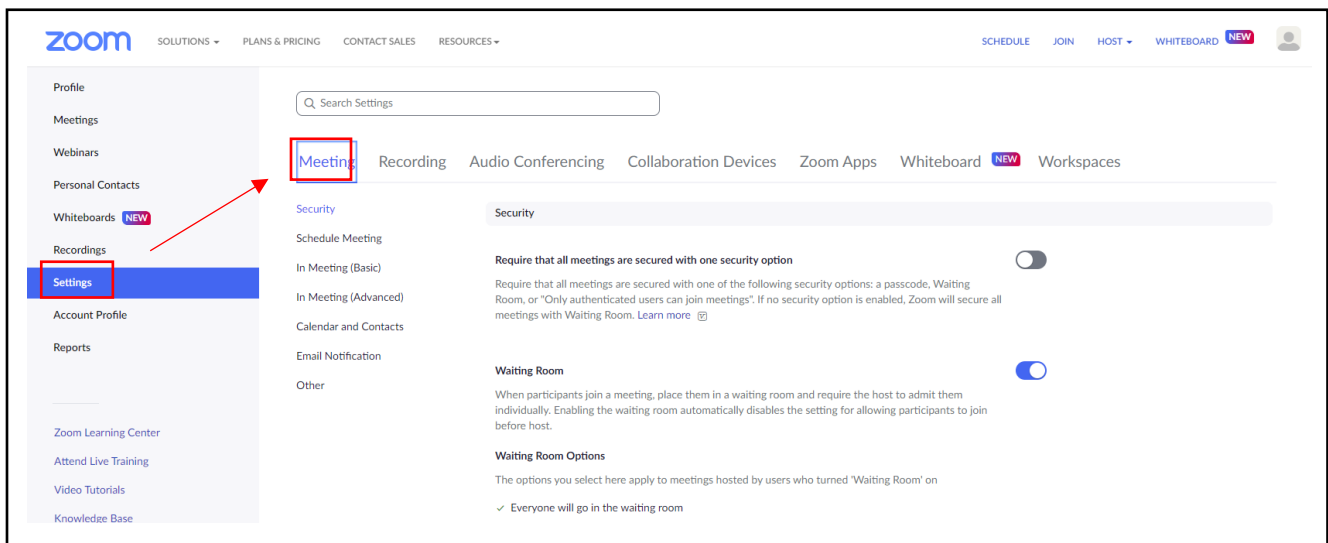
zoom SOLUTIONS ▾ PLANS & PRICING CONTACT SALES RESOURCES ▾ SCHEDULE JOIN HOST ▾ WHITEBOARD NEW

Profile
Meetings
Webinars
Personal Contacts
Whiteboards NEW
Recordings
Settings
Account Profile
Reports

Zoom Learning Center
Attend Live Training
Video Tutorials
Knowledge Base

Search Settings

Meeting Recording Audio Conferencing Collaboration Devices Zoom Apps Whiteboard NEW Workspaces

Security
Schedule Meeting
In Meeting (Basic)
In Meeting (Advanced)
Calendar and Contacts
Email Notification
Other

Security

Require that all meetings are secured with one security option

Require that all meetings are secured with one of the following security options: a passcode, Waiting Room, or "Only authenticated users can join meetings". If no security option is enabled, Zoom will secure all meetings with Waiting Room. Learn more

Waiting Room

When participants join a meeting, place them in a waiting room and require the host to admit them individually. Enabling the waiting room automatically disables the setting for allowing participants to join before host.

Waiting Room Options

The options you select here apply to meetings hosted by users who turned 'Waiting Room' on

✓ Everyone will go in the waiting room